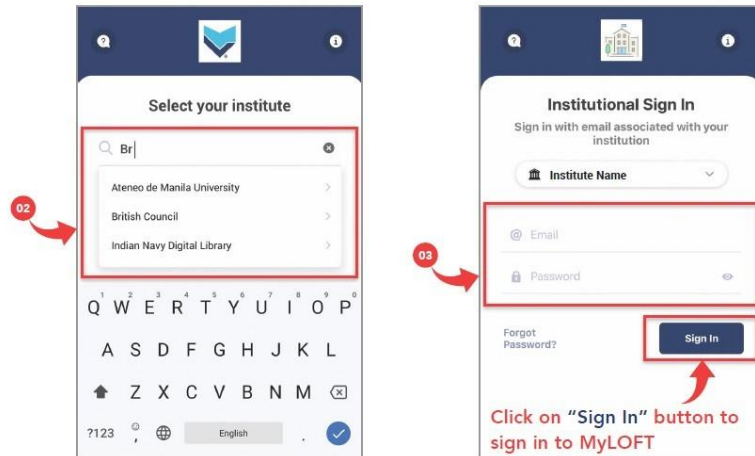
Select your institute

Br

Ateneo de Manila University

British Council

Indian Navy Digital Library

02

Q W E R T Y U I O P

A S D F G H J K L

Z X C V B N M

?123 , English .

Institutional Sign In

Sign in with email associated with your institution

Institute Name

03

Email

Password

Forgot Password?

Sign In

Click on "Sign In" button to sign in to MyLOFT